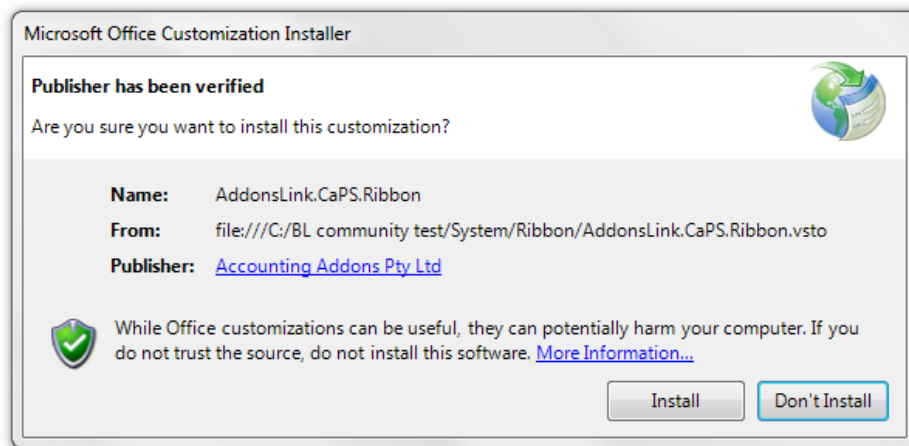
Microsoft Office Customization Installer

Publisher has been verified

Are you sure you want to install this customization?

Name: AddonsLink.CaPS.Ribbon

From: file:///C:/BL community test/System/Ribbon/AddonsLink.CaPS.Ribbon.vsto

Publisher: Accounting Addons Pty Ltd

While Office customizations can be useful, they can potentially harm your computer. If you do not trust the source, do not install this software. More Information...

Install

Don't Install